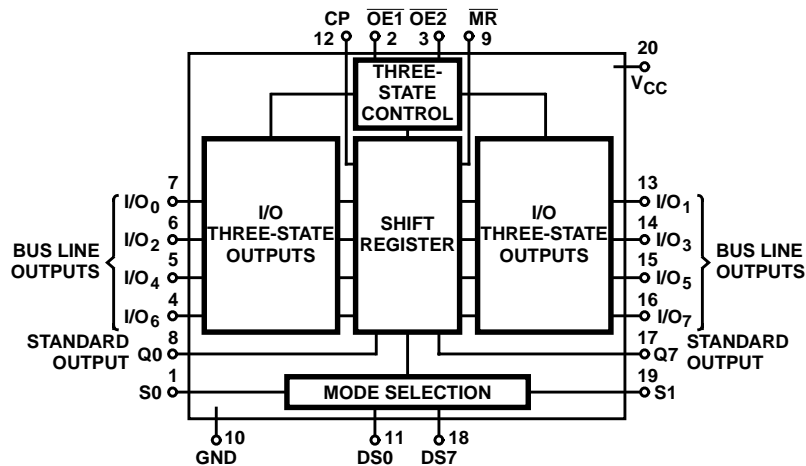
CP $\overline{OE1}$ $\overline{OE2}$ $\overline{MR}$
12 2 3 9

20
$V_{CC}$

THREE-STATE CONTROL

I/O THREE-STATE OUTPUTS

SHIFT REGISTER

I/O THREE-STATE OUTPUTS

7 $I/O_0$
6 $I/O_2$
5 $I/O_4$
4 $I/O_6$

BUS LINE OUTPUTS

13 $I/O_1$
14 $I/O_3$
15 $I/O_5$
16 $I/O_7$

BUS LINE OUTPUTS

STANDARD OUTPUT
8
Q0

17
Q7
STANDARD OUTPUT

1
S0

MODE SELECTION

19
S1

10
GND

11
DS0

18
DS7